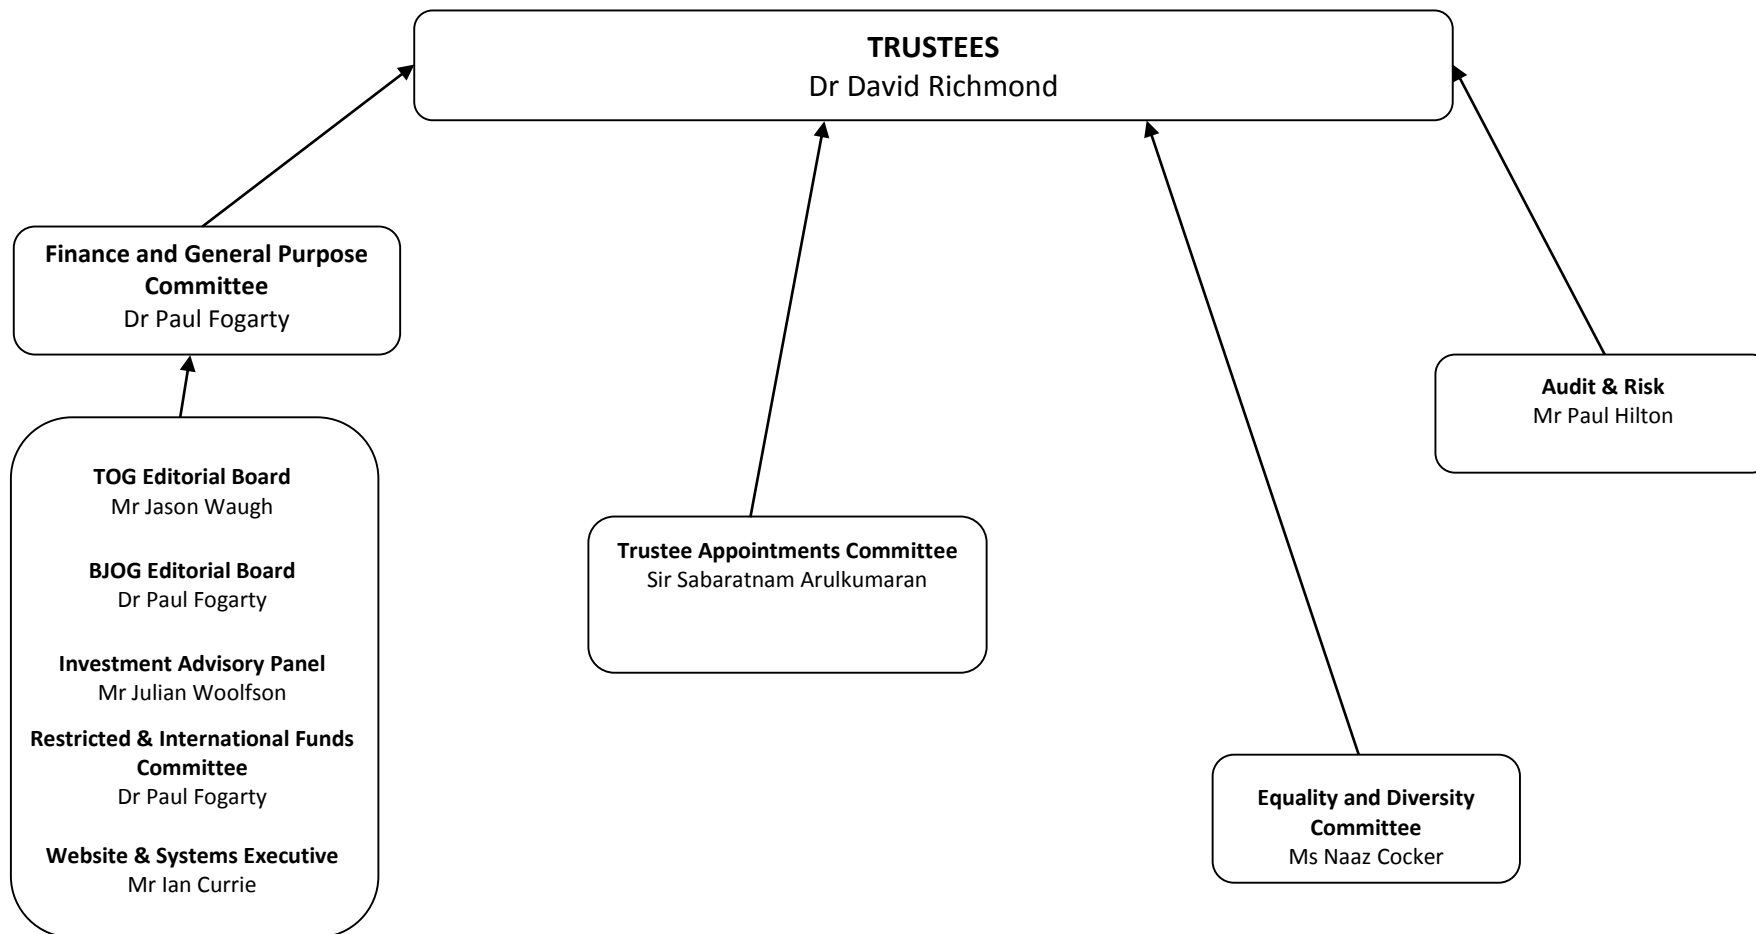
**TRUSTEES**
Dr David Richmond

**Finance and General Purpose Committee**
Dr Paul Fogarty

**TOG Editorial Board**
Mr Jason Waugh

**BJOG Editorial Board**
Dr Paul Fogarty

**Investment Advisory Panel**
Mr Julian Woolfson

**Restricted & International Funds Committee**
Dr Paul Fogarty

**Website & Systems Executive**
Mr Ian Currie

**Trustee Appointments Committee**
Sir Sabaratnam Arulkumaran

**Equality and Diversity Committee**
Ms Naaz Cocker

**Audit & Risk**
Mr Paul Hilton